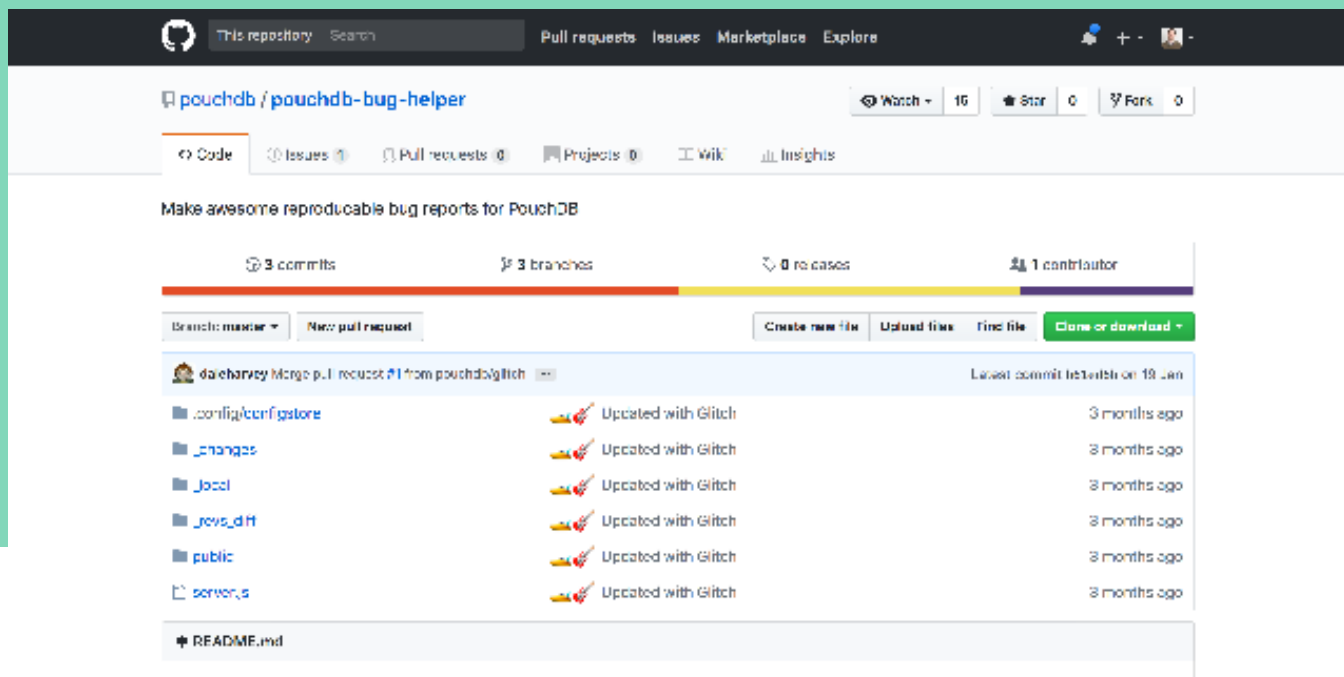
This repository Search Pull requests Issues Marketplace Explore

pouchdb / pouchdb-bug-helper

Watch 16 Star 0 Fork 0

<> Code Issues 1 Pull requests 0 Projects 0 Wiki Insights

Make awesome reproducable bug reports for PouchDB

3 commits 3 branches 0 releases 1 contributor

Branch: master New pull request Create new file Upload files Find file Clone or download

daleharvey Merge pull request #1 from pouchdb/glitch ... Latest commit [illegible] on 19 Jan

.config/configstore Updated with Glitch 3 months ago
_changes Updated with Glitch 3 months ago
_local Updated with Glitch 3 months ago
_revs_diff Updated with Glitch 3 months ago
public Updated with Glitch 3 months ago
server.js Updated with Glitch 3 months ago

README.md